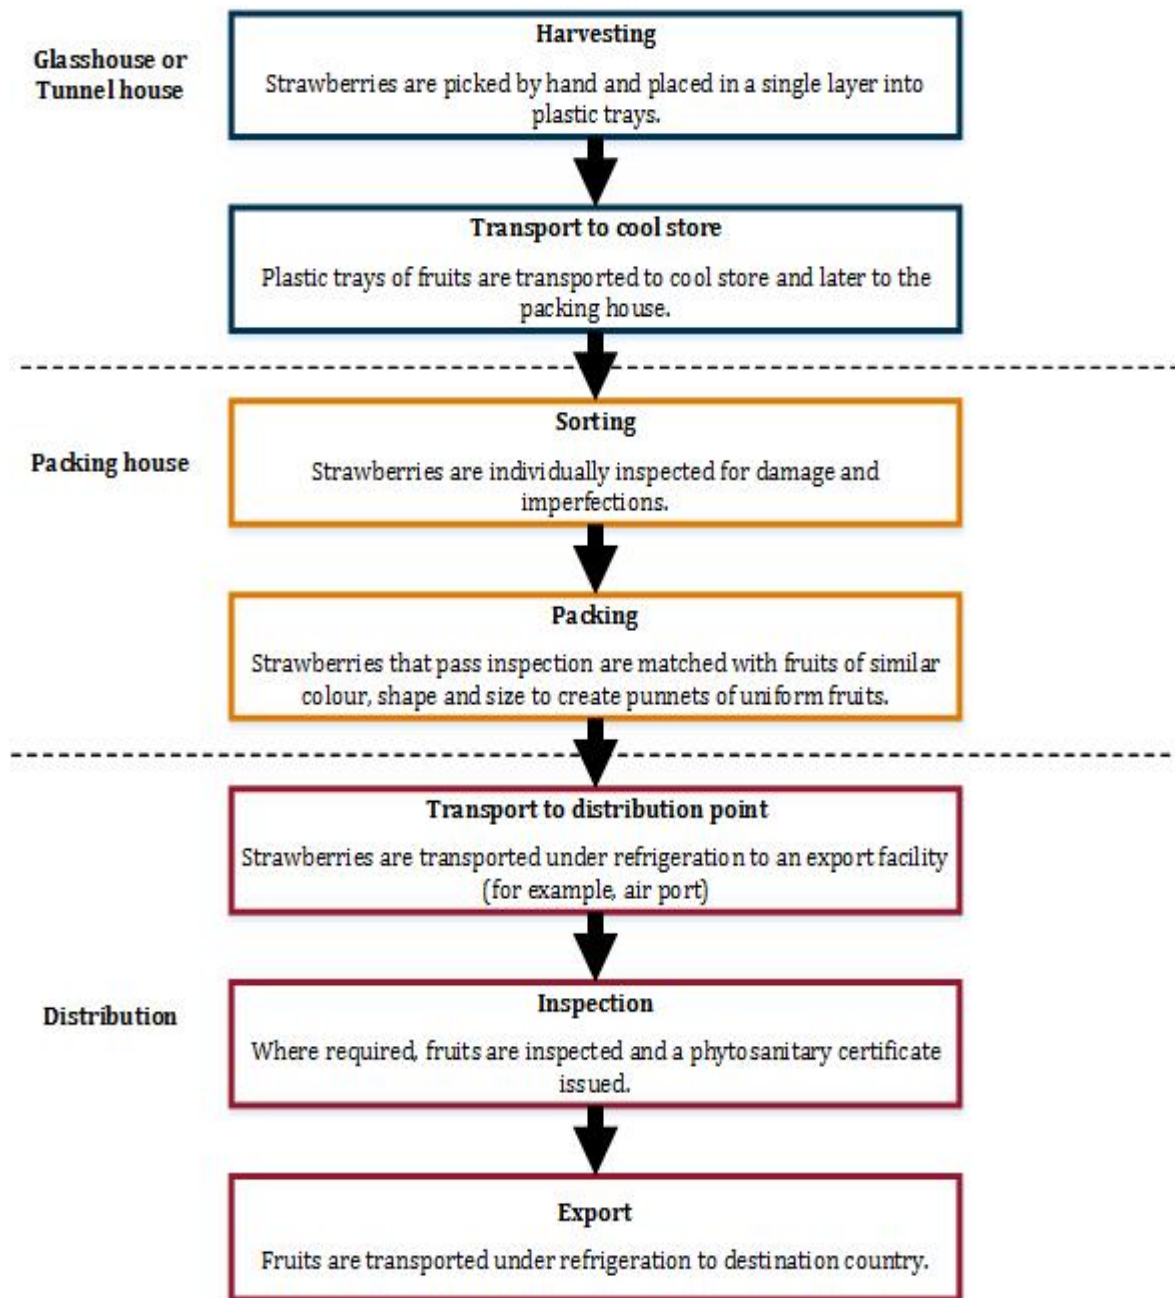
Glasshouse or Tunnel house

Harvesting

Strawberries are picked by hand and placed in a single layer into plastic trays.

Transport to cool store

Plastic trays of fruits are transported to cool store and later to the packing house.

Packing house

Sorting

Strawberries are individually inspected for damage and imperfections.

Packing

Strawberries that pass inspection are matched with fruits of similar colour, shape and size to create punnets of uniform fruits.

Distribution

Transport to distribution point

Strawberries are transported under refrigeration to an export facility (for example, air port)

Inspection

Where required, fruits are inspected and a phytosanitary certificate issued.

Export

Fruits are transported under refrigeration to destination country.